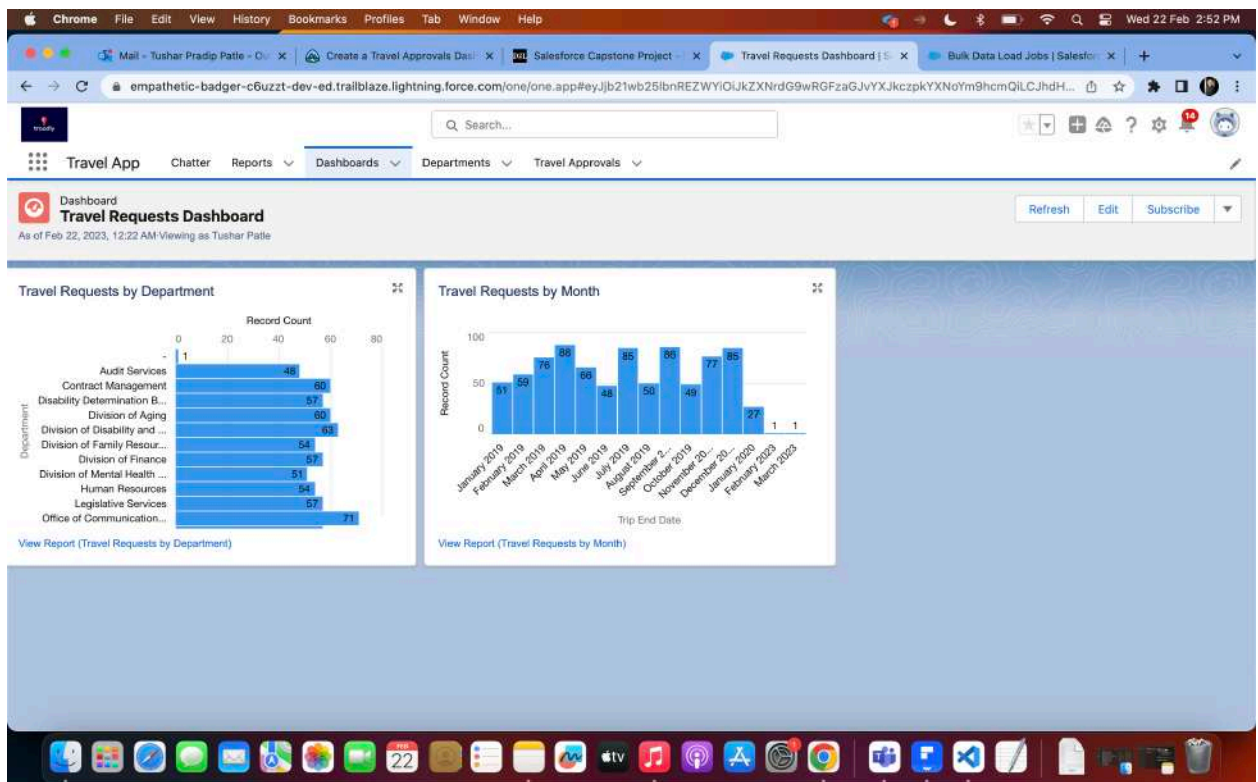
Chrome File Edit View History Bookmarks Profiles Tab Window Help

Wed 22 Feb 2:52 PM

Mail - Tushar Pradip Patle - Ou | Create a Travel Approvals Das | Salesforce Capstone Project | Travel Requests Dashboard | S | Bulk Data Load Jobs | Salesfor

empathetic-badger-c6uzzt-dev-ed.trailblaze.lightning.force.com/one/one.app#eyJjb21wb25lbnREZWYiOiJkZXNrdG9wRGFzaGJvYXJkczpkYXNoYm9hcmQiLCJhdH...

Search...

Travel App Chatter Reports Dashboards Departments Travel Approvals

Dashboard
Travel Requests Dashboard
As of Feb 22, 2023, 12:22 AM·Viewing as Tushar Patle

Refresh Edit Subscribe

Travel Requests by Department

Record Count
0 20 40 60 80

Department

| Department | Record Count |
|---|---|
| - | 1 |
| Audit Services | 48 |
| Contract Management | 60 |
| Disability Determination B... | 57 |
| Division of Aging | 60 |
| Division of Disability and ... | 63 |
| Division of Family Resour... | 54 |
| Division of Finance | 57 |
| Division of Mental Health ... | 51 |
| Human Resources | 54 |
| Legislative Services | 57 |
| Office of Communication... | 71 |

View Report (Travel Requests by Department)

Travel Requests by Month

Record Count
100
50
0

| Trip End Date | Record Count |
|---|---|
| January 2019 | 51 |
| February 2019 | 59 |
| March 2019 | 76 |
| April 2019 | 88 |
| May 2019 | 66 |
| June 2019 | 48 |
| July 2019 | 85 |
| August 2019 | 50 |
| September 2... | 86 |
| October 2019 | 49 |
| November 20... | 77 |
| December 20... | 85 |
| January 2020 | 27 |
| February 2023 | 1 |
| March 2023 | 1 |

Trip End Date

View Report (Travel Requests by Month)

22